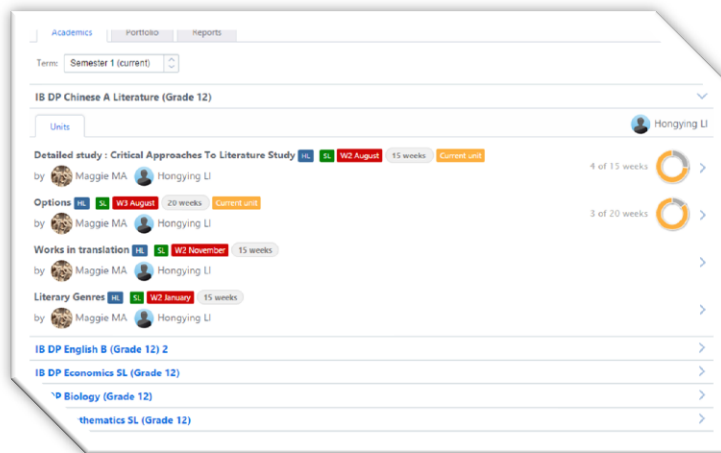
Academics | Portfolio | Reports

Term: Semester 1 (current)

IB DP Chinese A Literature (Grade 12)

Units

Hongying Li

Detailed study : Critical Approaches To Literature Study HL SL W2 August 15 weeks Current unit
by Maggie MA Hongying Li
4 of 15 weeks

Options HL SL W3 August 20 weeks Current unit
by Maggie MA Hongying Li
3 of 20 weeks

Works in translation HL SL W2 November 15 weeks
by Maggie MA Hongying Li

Literary Genres HL SL W2 January 15 weeks
by Maggie MA Hongying Li

IB DP English B (Grade 12) 2

IB DP Economics SL (Grade 12)

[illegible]P Biology (Grade 12)

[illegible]thematics SL (Grade 12)